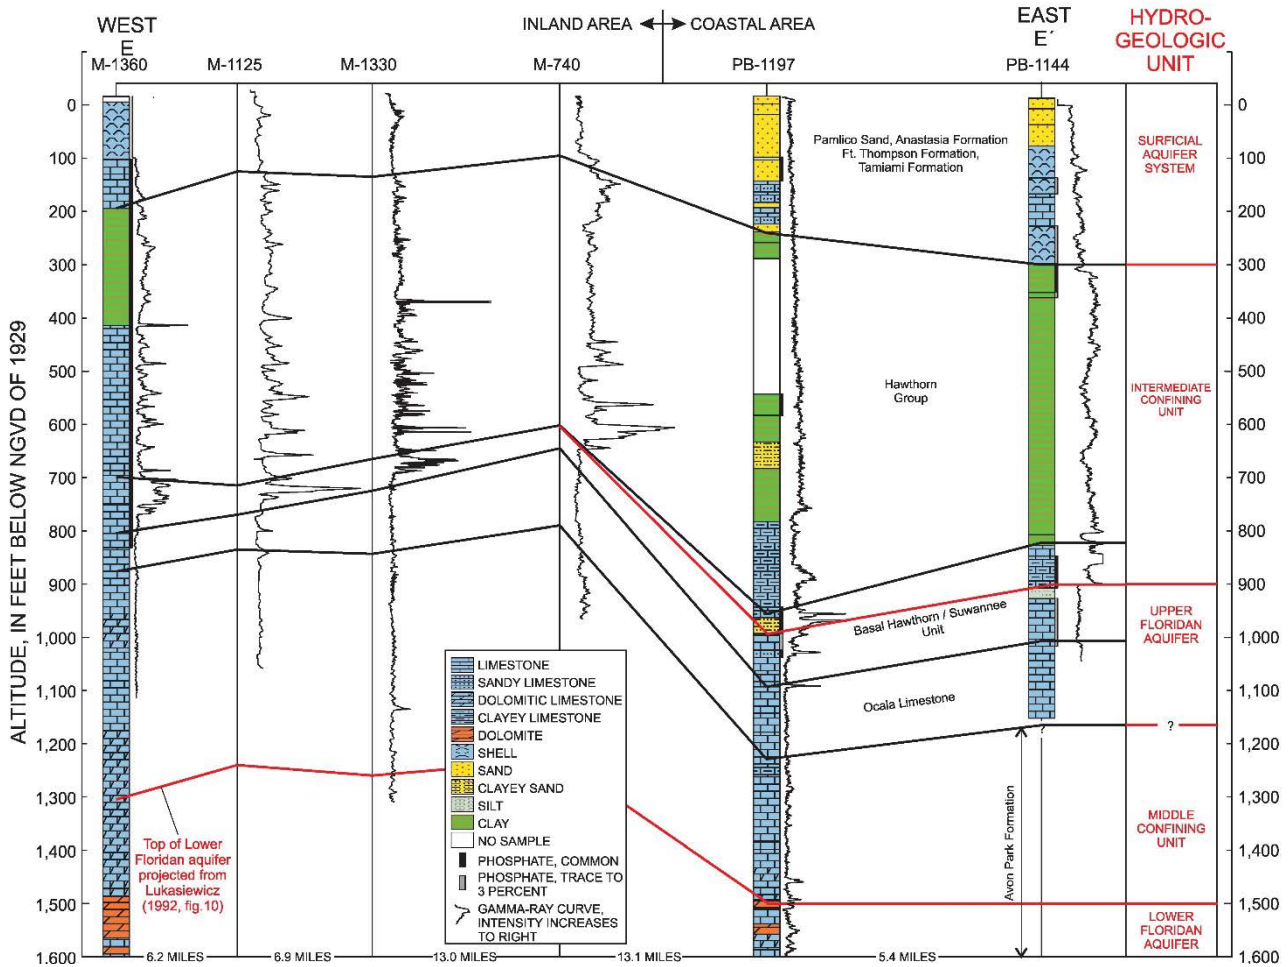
WEST
E

INLAND AREA ↔ COASTAL AREA

EAST
E′

HYDRO-GEOLOGIC UNIT

M-1360 M-1125 M-1330 M-740 PB-1197 PB-1144

ALTITUDE, IN FEET BELOW NGVD OF 1929

0
100
200
300
400
500
600
700
800
900
1,000
1,100
1,200
1,300
1,400
1,500
1,600

Pamlico Sand, Anastasia Formation Ft. Thompson Formation, Tamiami Formation

Hawthorn Group

Basal Hawthorn / Suwannee Unit

Ocala Limestone

Avon Park Formation

?

SURFICIAL AQUIFER SYSTEM

INTERMEDIATE CONFINING UNIT

UPPER FLORIDAN AQUIFER

?

MIDDLE CONFINING UNIT

LOWER FLORIDAN AQUIFER

Top of Lower Floridan aquifer projected from Lukasiewicz (1992, fig.10)

LIMESTONE
SANDY LIMESTONE
DOLOMITIC LIMESTONE
CLAYEY LIMESTONE
DOLOMITE
SHELL
SAND
CLAYEY SAND
SILT
CLAY
NO SAMPLE
PHOSPHATE, COMMON
PHOSPHATE, TRACE TO 3 PERCENT
GAMMA-RAY CURVE, INTENSITY INCREASES TO RIGHT

6.2 MILES 6.9 MILES 13.0 MILES 13.1 MILES 5.4 MILES

0
100
200
300
400
500
600
700
800
900
1,000
1,100
1,200
1,300
1,400
1,500
1,600